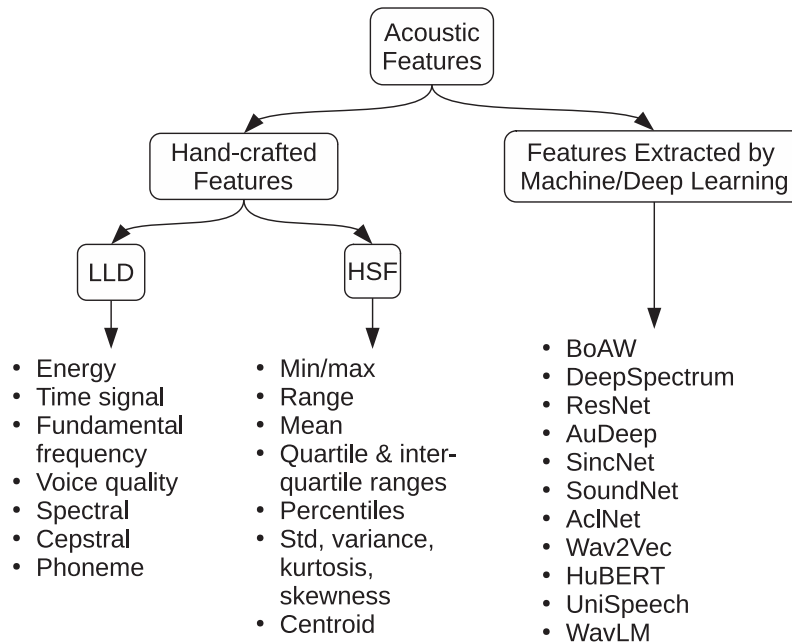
Acoustic Features

Hand-crafted Features

Features Extracted by Machine/Deep Learning

LLD

HSF

- Energy
- Time signal
- Fundamental frequency
- Voice quality
- Spectral
- Cepstral
- Phoneme

- Min/max
- Range
- Mean
- Quartile & inter-quartile ranges
- Percentiles
- Std, variance, kurtosis, skewness
- Centroid

- BoAW
- DeepSpectrum
- ResNet
- AuDeep
- SincNet
- SoundNet
- AclNet
- Wav2Vec
- HuBERT
- UniSpeech
- WavLM